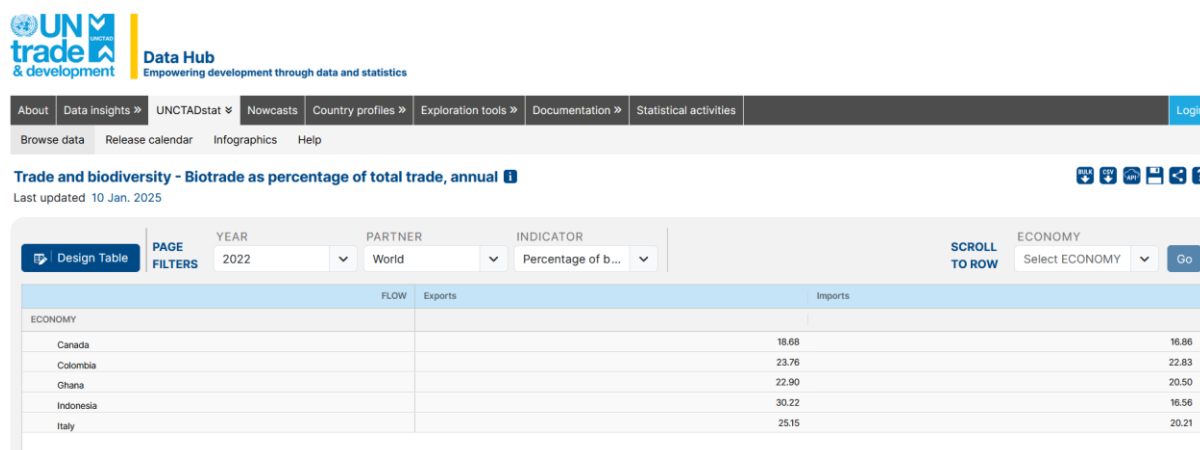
UN trade & development UNCTAD

Data Hub
Empowering development through data and statistics

About | Data insights » | UNCTADstat » | Nowcasts | Country profiles » | Exploration tools » | Documentation » | Statistical activities | Logi

Browse data | Release calendar | Infographics | Help

Trade and biodiversity - Biotrade as percentage of total trade, annual

Last updated 10 Jan. 2025

BULK CSV API

Design Table

PAGE FILTERS

YEAR 2022

PARTNER World

INDICATOR Percentage of b...

SCROLL TO ROW

ECONOMY Select ECONOMY

Go

| FLOW | Exports | Imports |
|---|---|---|
| ECONOMY | | |
| Canada | 18.68 | 16.86 |
| Colombia | 23.76 | 22.83 |
| Ghana | 22.90 | 20.50 |
| Indonesia | 30.22 | 16.56 |
| Italy | 25.15 | 20.21 |